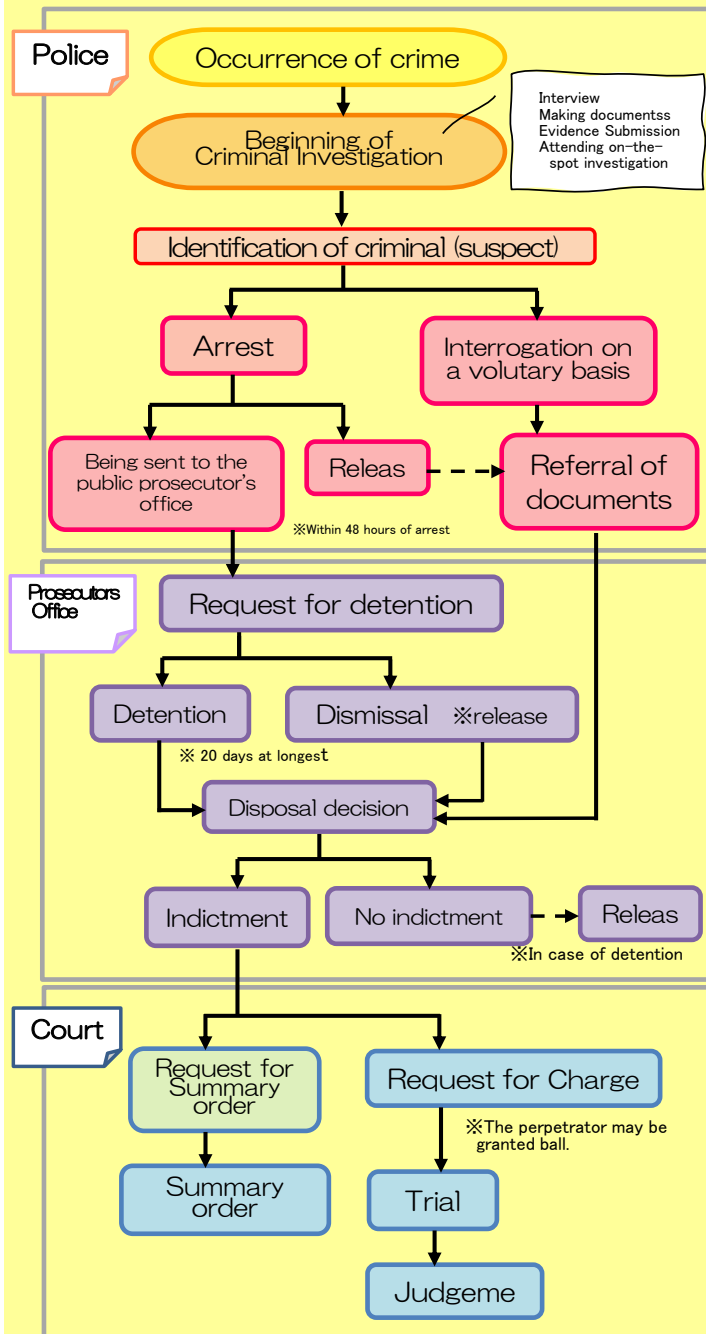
Police

Occurrence of crime

Interview
Making documentss
Evidence Submission
Attending on-the-spot investigation

Beginning of Criminal Investigation

Identification of criminal (suspect)

Arrest

Interrogation on a volutary basis

Being sent to the public prosecutor's office

Releas

Referral of documents

※Within 48 hours of arrest

Prosecutors Office

Request for detention

Detention

Dismissal ※release

※ 20 days at longest

Disposal decision

Indictment

No indictment

Releas

※In case of detention

Court

Request for Summary order

Request for Charge

※The perpetrator may be granted ball.

Summary order

Trial

Judgeme